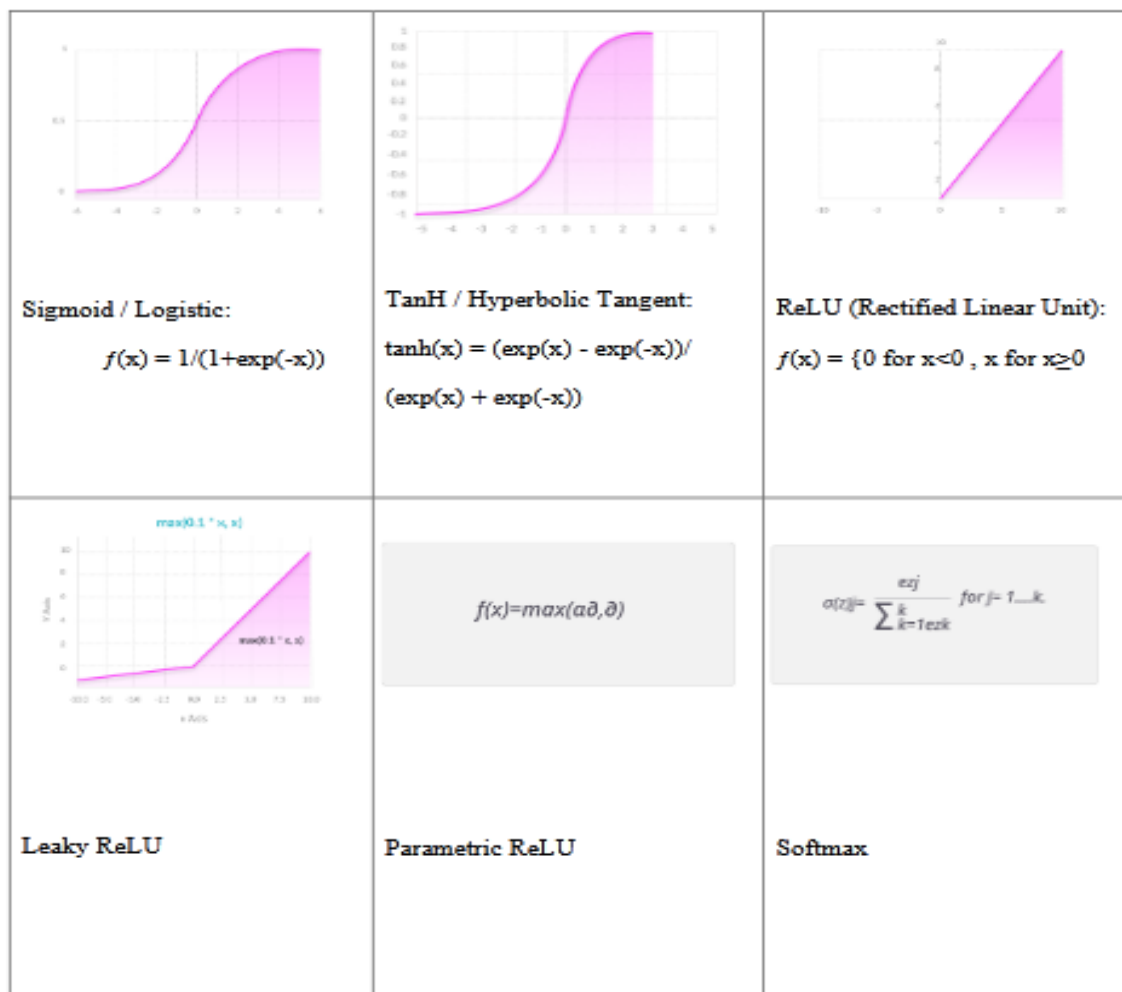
| | | |
|---|---|---|
| 1<br>0.5<br>0<br>-6 -4 -2 0 2 4 6<br><br>Sigmoid / Logistic:<br>$f$(x) = 1/(1+exp(-x)) | 1 0.8 0.6 0.4 0.2 0 -0.2 -0.4 -0.6 -0.8 -1<br>-5 -4 -3 -2 -1 0 1 2 3 4 5<br><br>TanH / Hyperbolic Tangent:<br>tanh(x) = (exp(x) - exp(-x))/ (exp(x) + exp(-x)) | 10<br>-10 -5 0 5 10<br><br>ReLU (Rectified Linear Unit):<br>$f$(x) = {0 for x<0 , x for x≥0 |
| max(0.1 * x, x)<br>10 8 6 4 2 0<br>Y Axis<br>max(0.1 * x, x)<br>-10.0 -7.5 -5.0 -2.5 0.0 2.5 5.0 7.5 10.0<br>x Axis<br><br>Leaky ReLU | f(x)=max(a∂,∂)<br><br>Parametric ReLU | $\sigma(z)j = \frac{ezj}{\sum_{k=1}^{k} ezk}$ for j= 1....k.<br><br>Softmax |